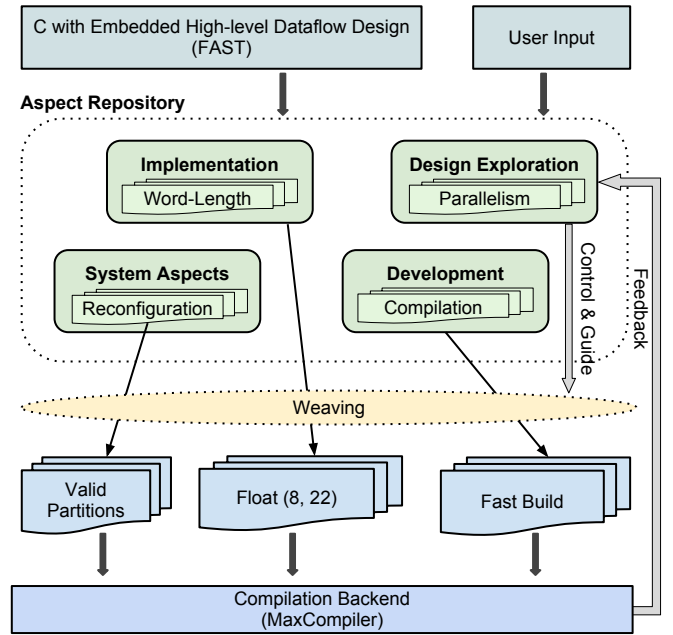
C with Embedded High-level Dataflow Design (FAST)

User Input

Aspect Repository

Implementation

Word-Length

Design Exploration

Parallelism

System Aspects

Reconfiguration

Development

Compilation

Control & Guide

Feedback

Weaving

Valid Partitions

Float (8, 22)

Fast Build

Compilation Backend (MaxCompiler)